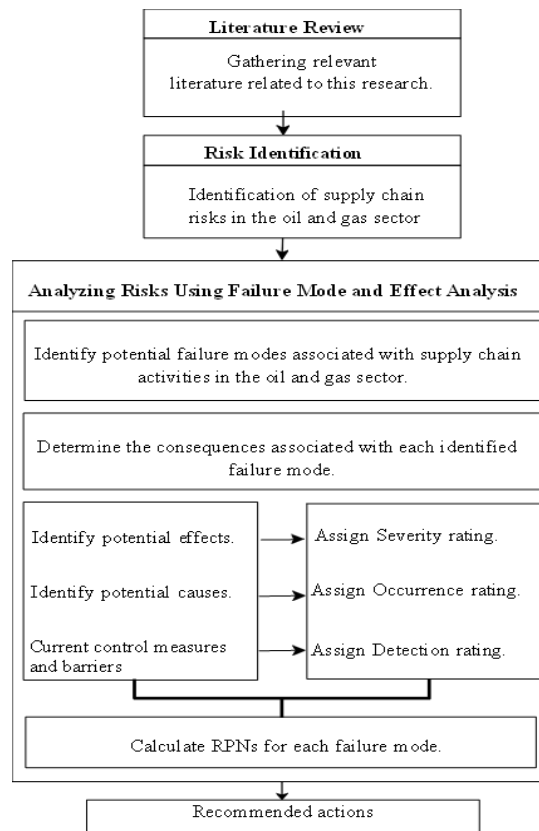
Literature Review

Gathering relevant literature related to this research.

Risk Identification

Identification of supply chain risks in the oil and gas sector

Analyzing Risks Using Failure Mode and Effect Analysis

Identify potential failure modes associated with supply chain activities in the oil and gas sector.

Determine the consequences associated with each identified failure mode.

Identify potential effects.

Identify potential causes.

Current control measures and barriers

Assign Severity rating.

Assign Occurrence rating.

Assign Detection rating.

Calculate RPNs for each failure mode.

Recommended actions